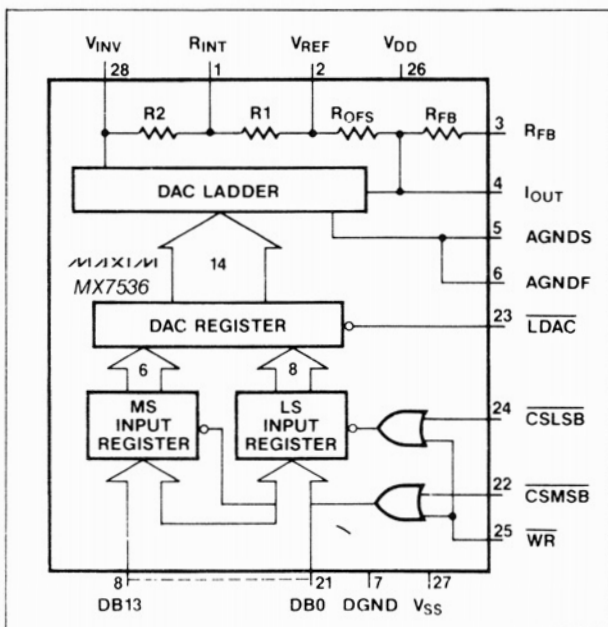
$V_{INV}$ $R_{INT}$ $V_{REF}$ $V_{DD}$
28 1 2 26

R2 R1 $R_{OFS}$ $R_{FB}$

3 $R_{FB}$

DAC LADDER

4 $I_{OUT}$

5 AGNDS

14

6 AGNDF

MAXIM
MX7536

DAC REGISTER

23 $\overline{LDAC}$

6 8

MS INPUT REGISTER

LS INPUT REGISTER

24 $\overline{CSLSB}$

22 $\overline{CSMSB}$

25 $\overline{WR}$

8 21 7 27
DB13 DB0 DGND $V_{SS}$